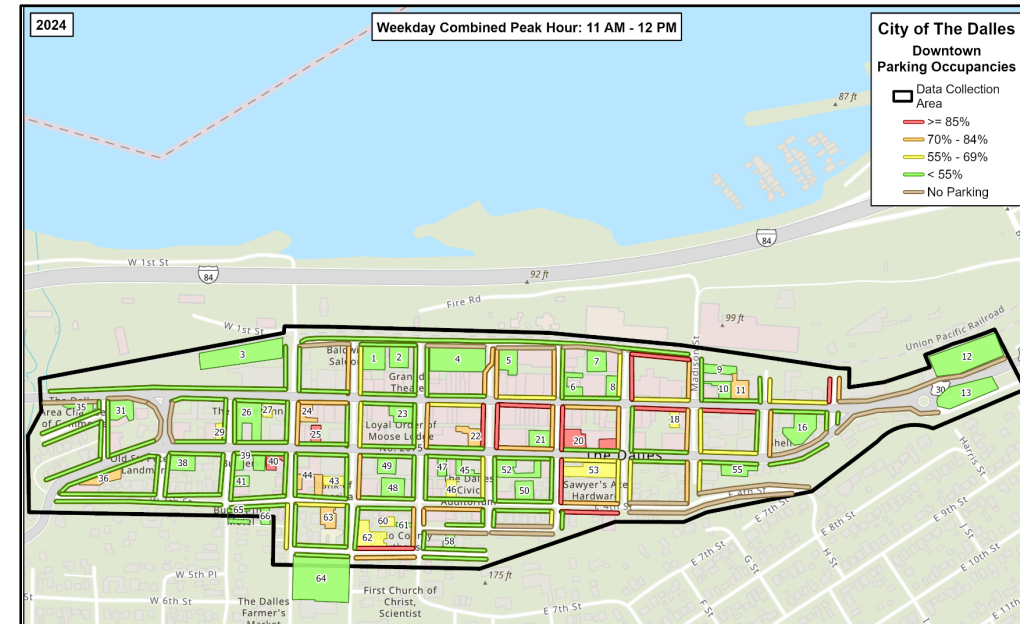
2024

Weekday Combined Peak Hour: 11 AM - 12 PM

City of The Dalles
Downtown
Parking Occupancies

Data Collection Area
>= 85%
70% - 84%
55% - 69%
< 55%
No Parking

87 ft
84
W 1st St
84
92 ft
Fire Rd
W 1st St
99 ft
Union Pacific Railroad
Madison St
3
Baldw Salo
1
2
Grand Theat
4
5
7
6
8
9
10
11
12
30
13
The Dalles Area Cha of Comm
35
31
The
26
27
24
25
Loyal Order of Moose Lodge No. 2
23
22
21
20
18
16
The Dalles
Old St Landm
38
36
39
40
29
41
44
43
49
48
47
45
46
The Dalles Civic Auditorium
52
50
53
Sawyer's Ace Hardware
55
E 4th St
65
66
63
60
61
62
58
64
W 5th Pl
W 6th St
175 ft
First Church of Christ, Scientist
The Dalles Farmer's Market
E 7th St
E 7th St
G St
E 8th St
H St
E 9th St
J St
E 10th St
Harris St
E 11th St
F St
St